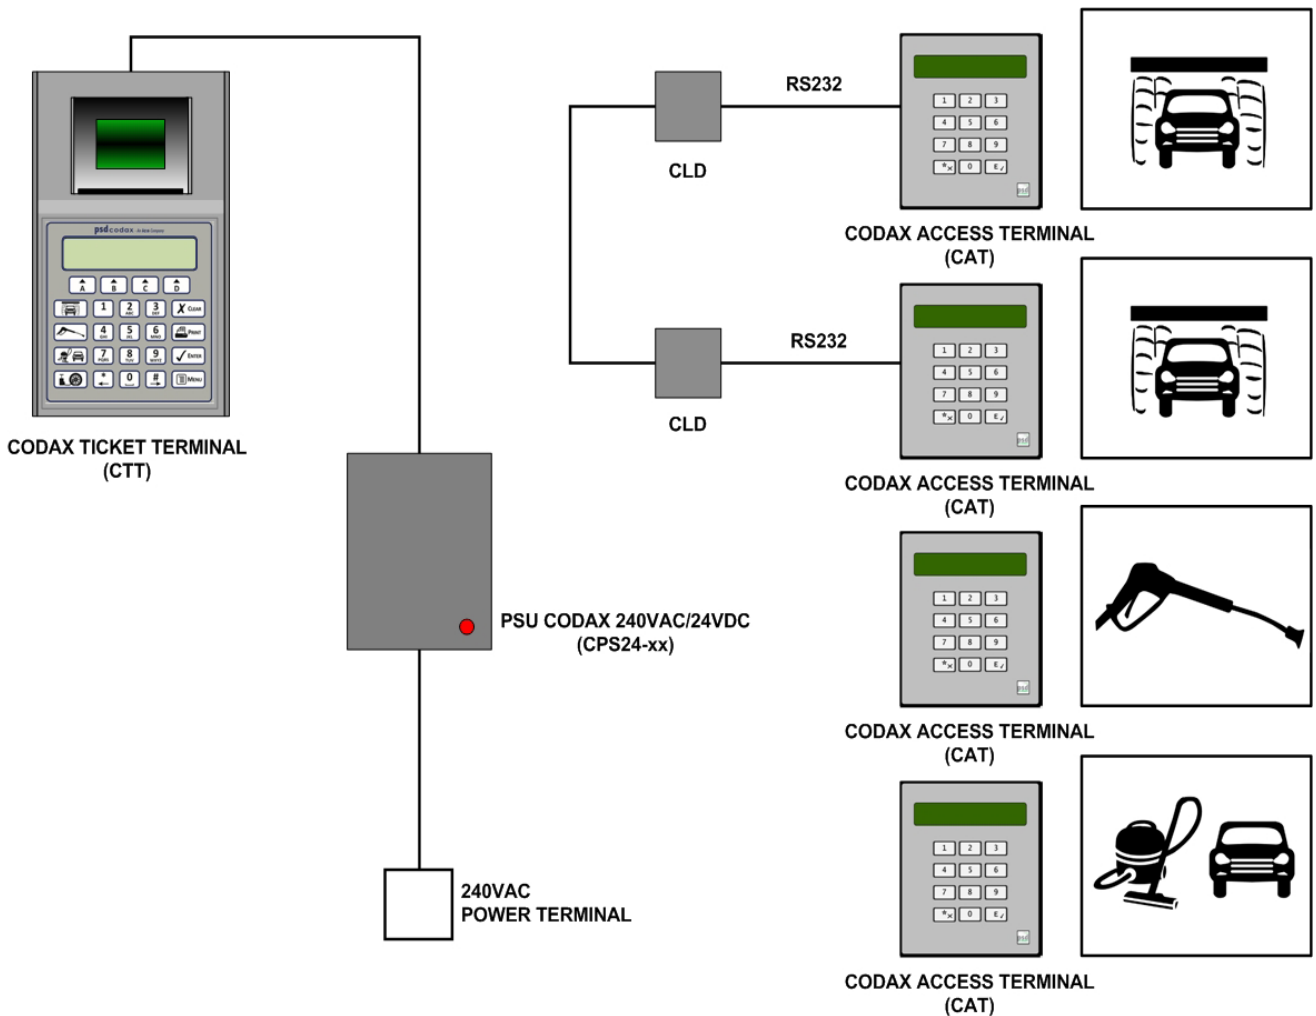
psdcodax

CODAX TICKET TERMINAL (CTT)

RS232

CLD

CODAX ACCESS TERMINAL (CAT)

RS232

CLD

CODAX ACCESS TERMINAL (CAT)

PSU CODAX 240VAC/24VDC (CPS24-xx)

CODAX ACCESS TERMINAL (CAT)

240VAC POWER TERMINAL

CODAX ACCESS TERMINAL (CAT)